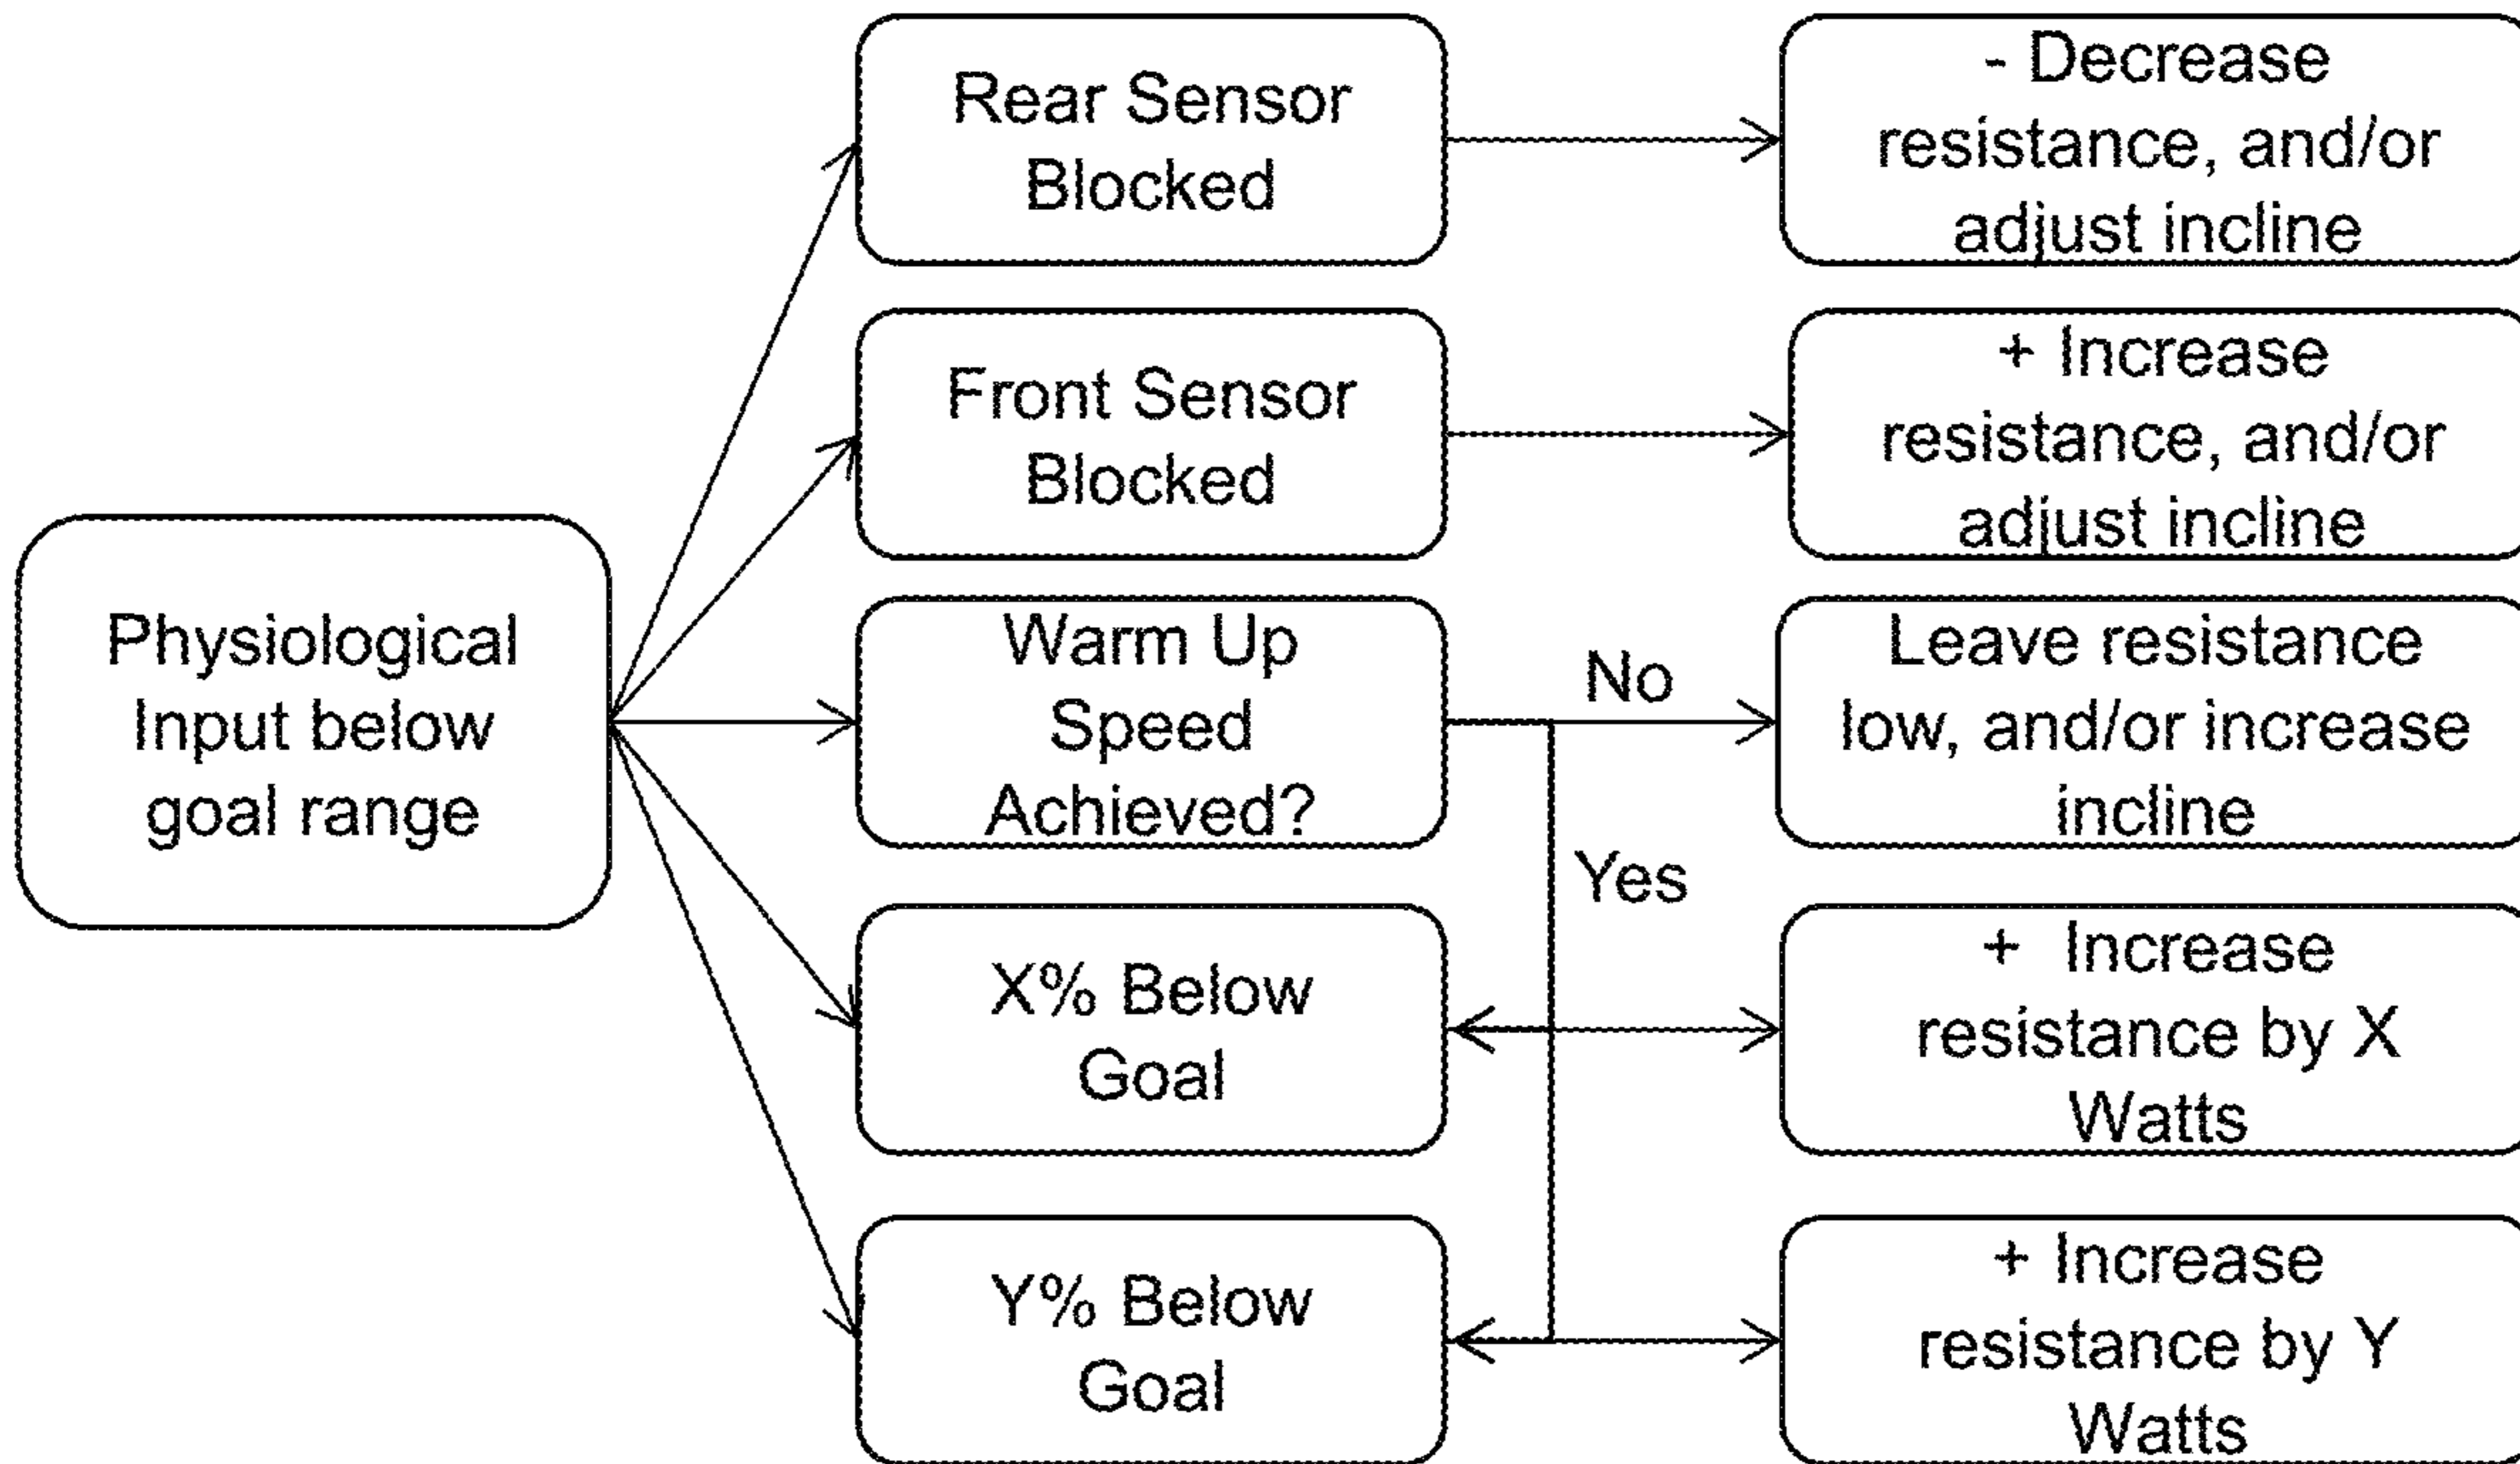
Physiological Input below goal range

Rear Sensor Blocked

- Decrease resistance, and/or adjust incline

Front Sensor Blocked

+ Increase resistance, and/or adjust incline

Warm Up Speed Achieved?

No

Leave resistance low, and/or increase incline

Yes

X% Below Goal

+ Increase resistance by X Watts

Y% Below Goal

+ Increase resistance by Y Watts